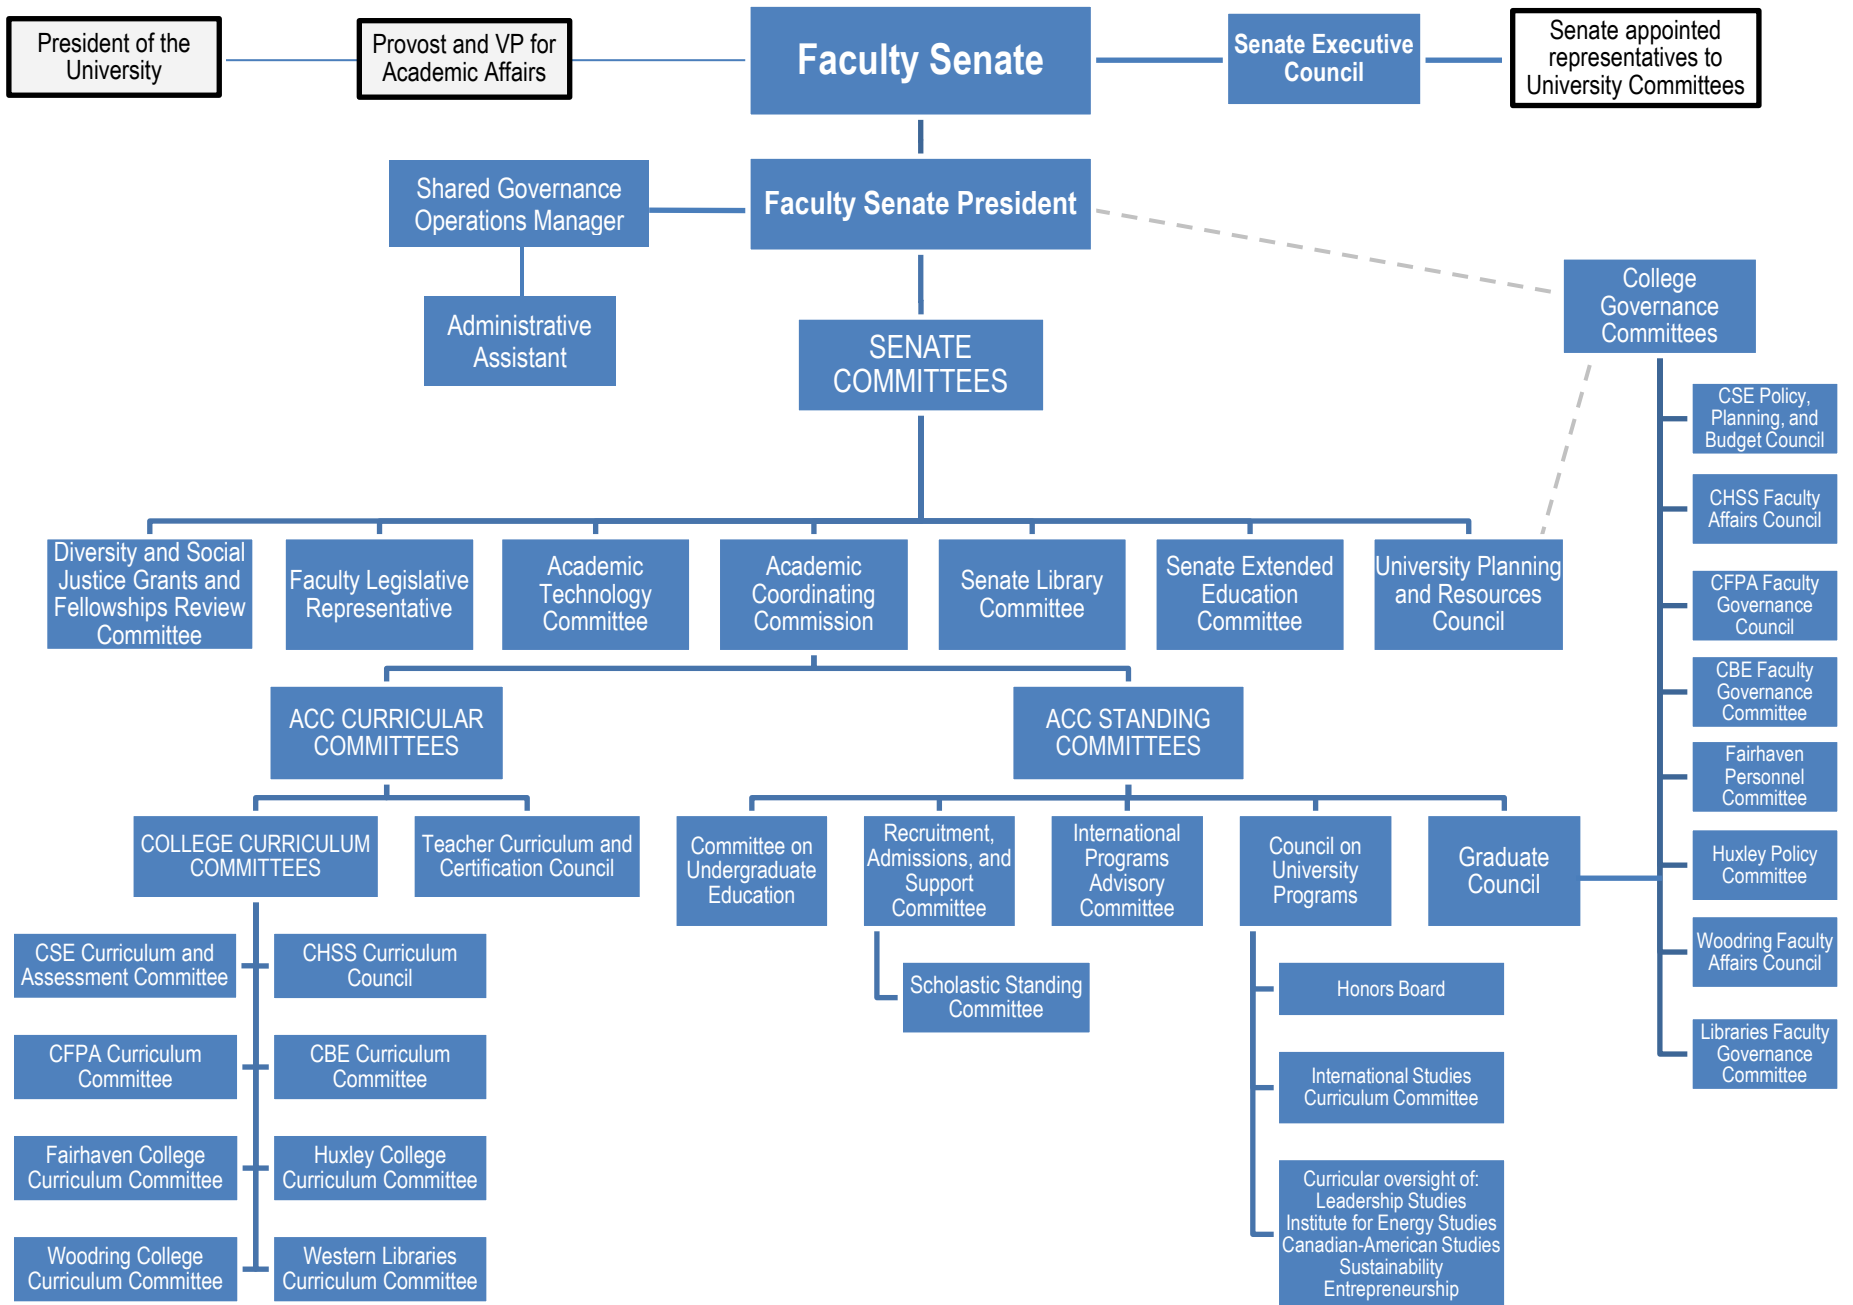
President of the University

Provost and VP for Academic Affairs

Faculty Senate

Senate Executive Council

Senate appointed representatives to University Committees

Shared Governance Operations Manager

Faculty Senate President

Administrative Assistant

SENATE COMMITTEES

College Governance Committees

CSE Policy, Planning, and Budget Council

CHSS Faculty Affairs Council

CFPA Faculty Governance Council

CBE Faculty Governance Committee

Fairhaven Personnel Committee

Huxley Policy Committee

Woodring Faculty Affairs Council

Libraries Faculty Governance Committee

Diversity and Social Justice Grants and Fellowships Review Committee

Faculty Legislative Representative

Academic Technology Committee

Academic Coordinating Commission

Senate Library Committee

Senate Extended Education Committee

University Planning and Resources Council

ACC CURRICULAR COMMITTEES

ACC STANDING COMMITTEES

COLLEGE CURRICULUM COMMITTEES

Teacher Curriculum and Certification Council

Committee on Undergraduate Education

Recruitment, Admissions, and Support Committee

International Programs Advisory Committee

Council on University Programs

Graduate Council

CSE Curriculum and Assessment Committee

CHSS Curriculum Council

CFPA Curriculum Committee

CBE Curriculum Committee

Fairhaven College Curriculum Committee

Huxley College Curriculum Committee

Woodring College Curriculum Committee

Western Libraries Curriculum Committee

Scholastic Standing Committee

Honors Board

International Studies Curriculum Committee

Curricular oversight of: Leadership Studies Institute for Energy Studies Canadian-American Studies Sustainability Entrepreneurship